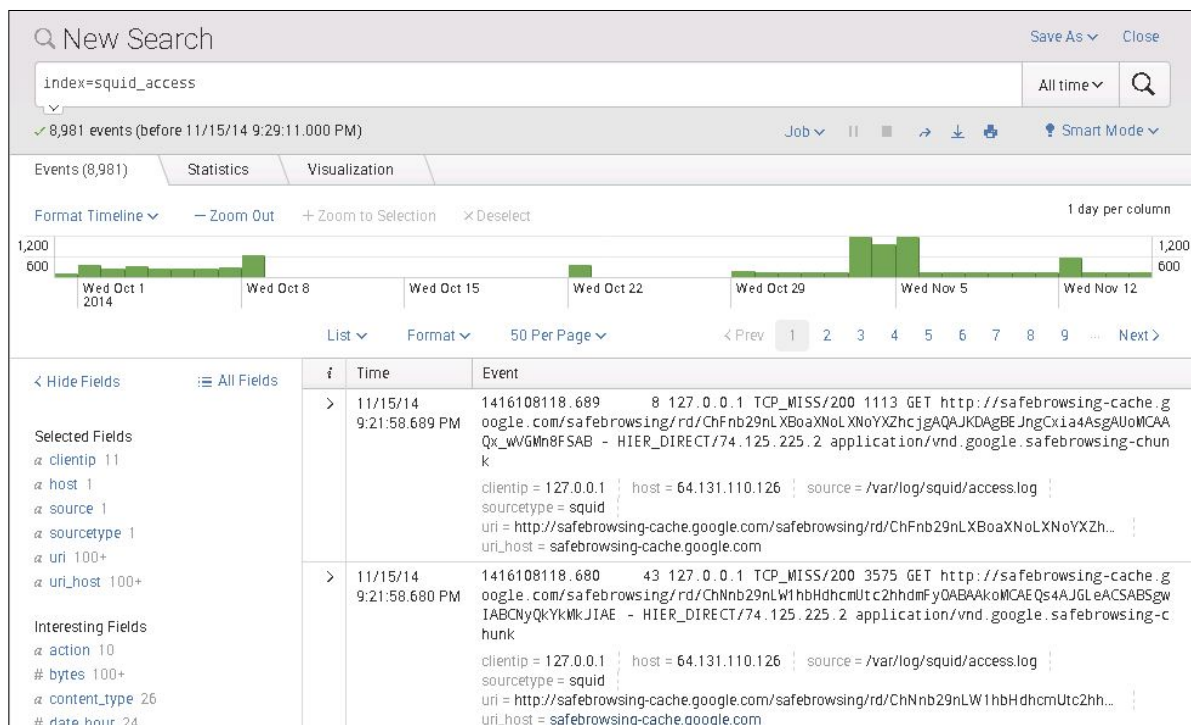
New Search

Save As ∨ Close

index=squid_access

All time ∨

✓ 8,981 events (before 11/15/14 9:29:11.000 PM)

Job ∨

Smart Mode ∨

Events (8,981) Statistics Visualization

Format Timeline ∨ — Zoom Out + Zoom to Selection × Deselect

1 day per column

1,200
600

1,200
600

Wed Oct 1
2014
Wed Oct 8
Wed Oct 15
Wed Oct 22
Wed Oct 29
Wed Nov 5
Wed Nov 12

List ∨ Format ∨ 50 Per Page ∨

‹ Prev 1 2 3 4 5 6 7 8 9 ... Next ›

‹ Hide Fields ☰ All Fields

Selected Fields
a clientip 11
a host 1
a source 1
a sourcetype 1
a uri 100+
a uri_host 100+

Interesting Fields
a action 10
# bytes 100+
a content_type 26
# date_hour 24

| i | Time | Event |
|---|---|---|
| > | 11/15/14 9:21:58.689 PM | 1416108118.689 8 127.0.0.1 TCP_MISS/200 1113 GET http://safebrowsing-cache.google.com/safebrowsing/rd/ChFnb29nLXBoaXNoLXNoYXZhcjgAQAJKDAgBEJngCxia4AsgAUoMCAAQx_wVGMn8FSAB - HIER_DIRECT/74.125.225.2 application/vnd.google.safebrowsing-chunk clientip = 127.0.0.1 host = 64.131.110.126 source = /var/log/squid/access.log sourcetype = squid uri = http://safebrowsing-cache.google.com/safebrowsing/rd/ChFnb29nLXBoaXNoLXNoYXZh... uri_host = safebrowsing-cache.google.com |
| > | 11/15/14 9:21:58.680 PM | 1416108118.680 43 127.0.0.1 TCP_MISS/200 3575 GET http://safebrowsing-cache.google.com/safebrowsing/rd/ChNnb29nLW1hbHdhcmUtc2hhdmFyOABAAkoMCAEQs4AJGLeACSABSgwIABCNyQkYkMkJIAE - HIER_DIRECT/74.125.225.2 application/vnd.google.safebrowsing-chunk clientip = 127.0.0.1 host = 64.131.110.126 source = /var/log/squid/access.log sourcetype = squid uri = http://safebrowsing-cache.google.com/safebrowsing/rd/ChNnb29nLW1hbHdhcmUtc2hh... uri_host = safebrowsing-cache.google.com |